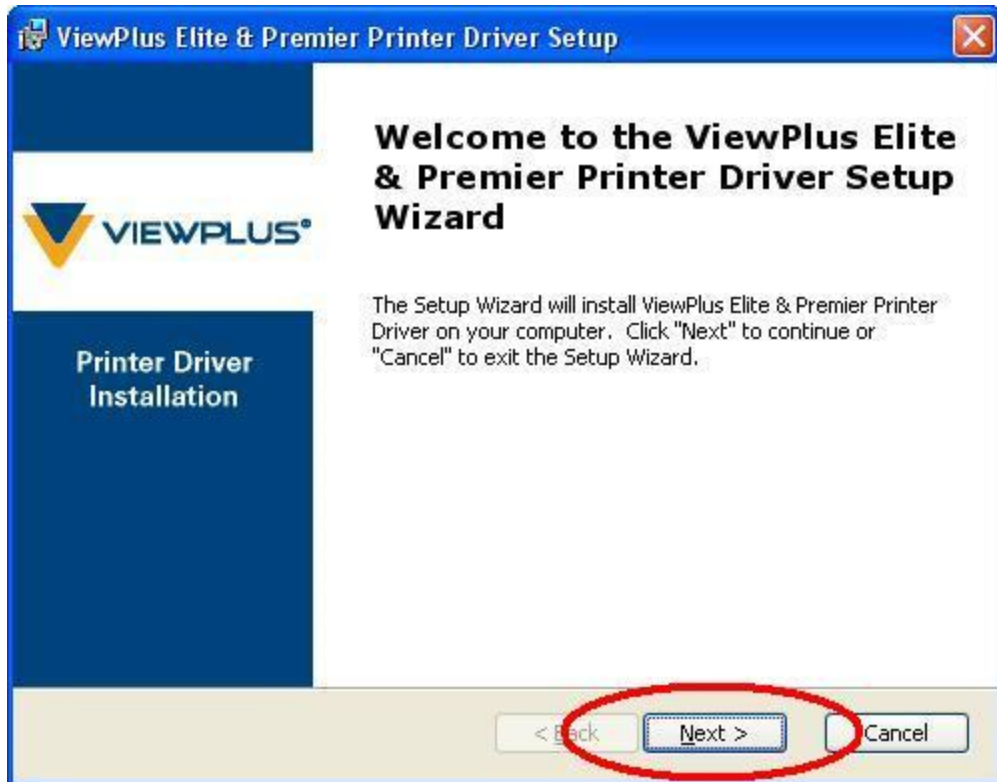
ViewPlus Elite & Premier Printer Driver Setup

VIEWPLUS®

Printer Driver Installation

Welcome to the ViewPlus Elite & Premier Printer Driver Setup Wizard

The Setup Wizard will install ViewPlus Elite & Premier Printer Driver on your computer. Click "Next" to continue or "Cancel" to exit the Setup Wizard.

< Back

Next >

Cancel